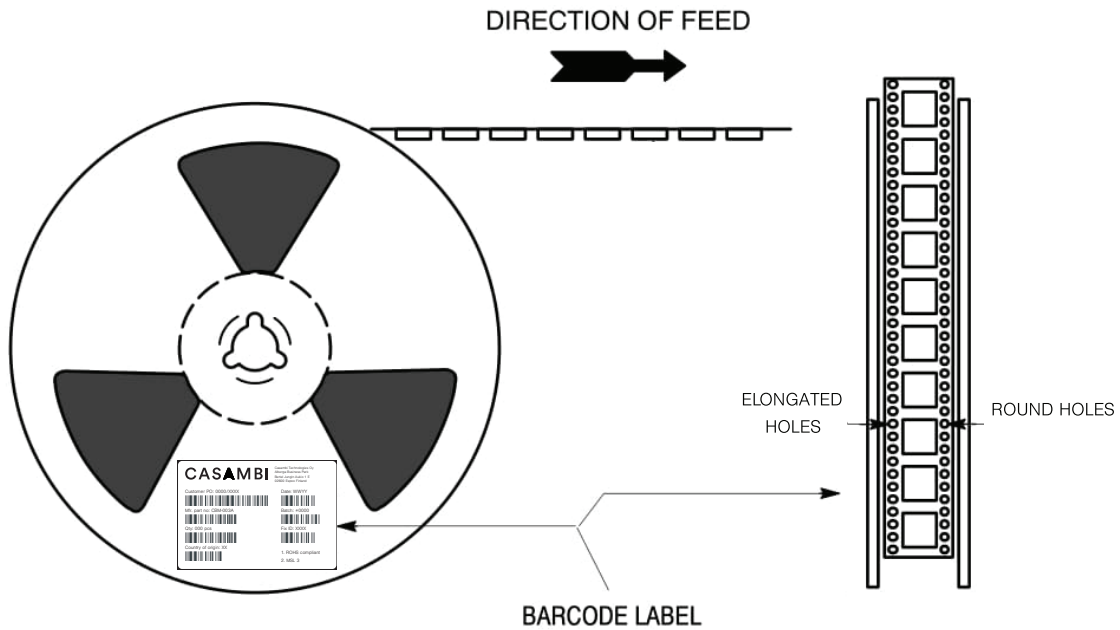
DIRECTION OF FEED

CASAMBI

Casambi Technologies Oy
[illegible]
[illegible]
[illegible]

Customer PO: 0000/0000
Date: WWYY
Mfr. part no. CBM-002A
Batch: 00000
Qty: 800 pcs
Fix ID: XXXX
Country of origin: XX
1. ROHS compliant
2. MSL 3

ELONGATED HOLES

ROUND HOLES

BARCODE LABEL